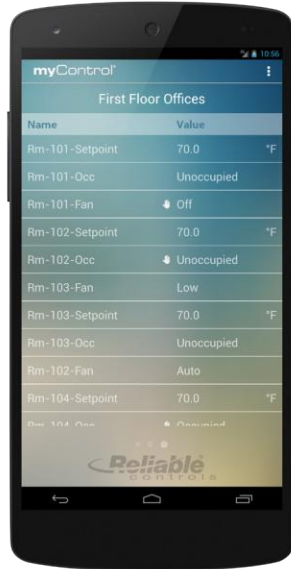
10:56

myControl®

First Floor Offices

| Name | Value | |
|---|---|---|
| Rm-101-Setpoint | 70.0 | °F |
| Rm-101-Occ | Unoccupied | |
| Rm-101-Fan | Off | |
| Rm-102-Setpoint | 70.0 | °F |
| Rm-102-Occ | Unoccupied | |
| Rm-103-Fan | Low | |
| Rm-103-Setpoint | 70.0 | °F |
| Rm-103-Occ | Unoccupied | |
| Rm-102-Fan | Auto | |
| Rm-104-Setpoint | 70.0 | °F |
| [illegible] | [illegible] | |

Reliable controls